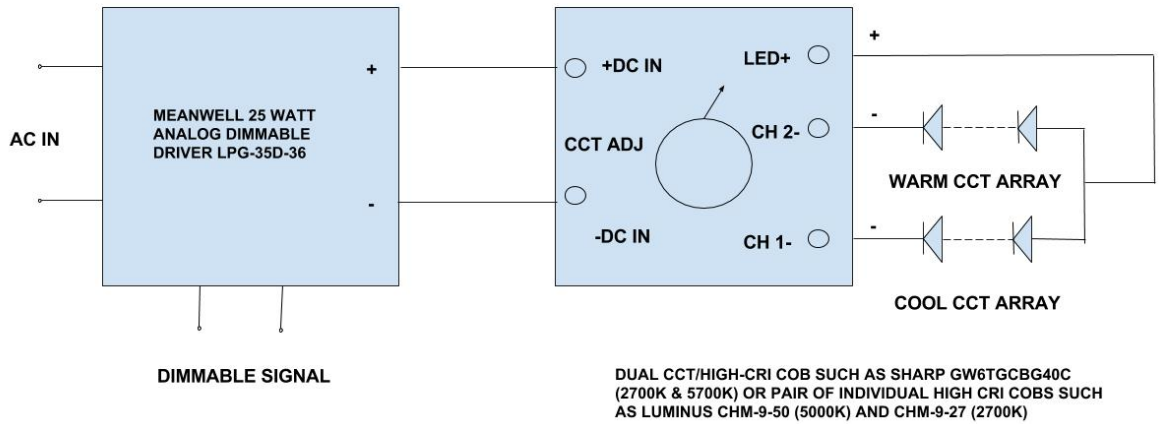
AC IN

MEANWELL 25 WATT ANALOG DIMMABLE DRIVER LPG-35D-36

+

-

DIMMABLE SIGNAL

+DC IN

CCT ADJ

-DC IN

LED+

CH 2-

CH 1-

+

-

-

WARM CCT ARRAY

COOL CCT ARRAY

DUAL CCT/HIGH-CRI COB SUCH AS SHARP GW6TGCBG40C (2700K & 5700K) OR PAIR OF INDIVIDUAL HIGH CRI COBS SUCH AS LUMINUS CHM-9-50 (5000K) AND CHM-9-27 (2700K)